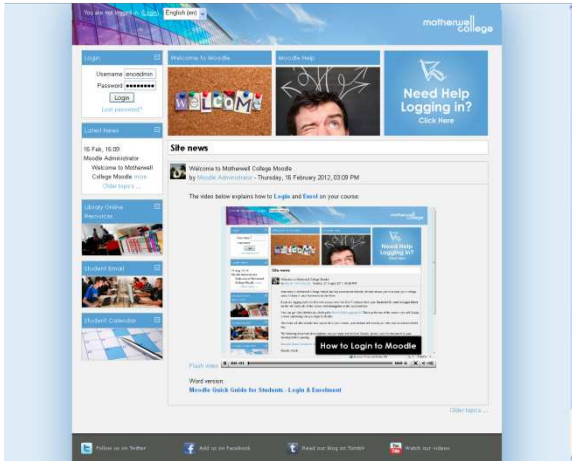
You are not logged in. (Login) English (en)

motherwell college

Login

Username

Password

Login

Lost password?

Welcome to Moodle

Moodle Help

Need Help Logging in? Click Here

WELCOME

Latest News

16 Feb, 16:09

Moodle Administrator

Welcome to Motherwell College Moodle more...

Older topics ...

Site news

Welcome to Motherwell College Moodle

by Moodle Administrator - Thursday, 16 February 2012, 03:09 PM

The video below explains how to Login and Enrol on your course:

How to Login to Moodle

Library Online Resources

Student Email

Student Calendar

Flash video

Word version:

Moodle Quick Guide for Students - Login & Enrolment

Older topics ...

Follow us on Twitter

Add us on Facebook

Read our blog on Tumblr

Watch our videos